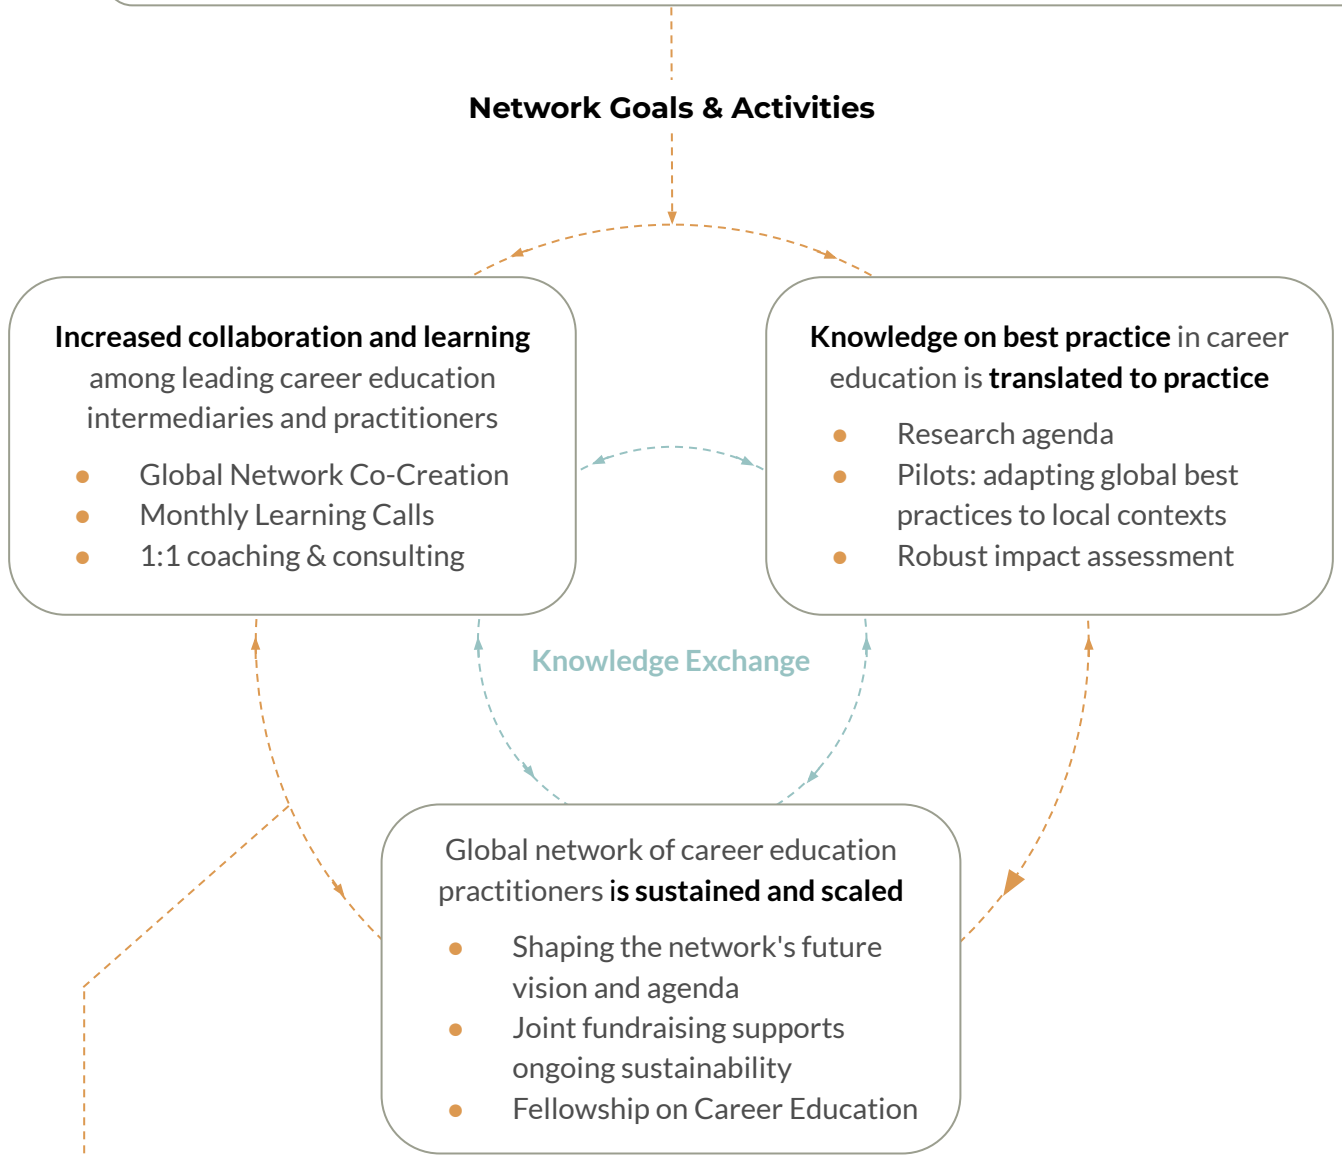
Network Goals & Activities

Increased collaboration and learning among leading career education intermediaries and practitioners

- Global Network Co-Creation
- Monthly Learning Calls
- 1:1 coaching & consulting

Knowledge on best practice in career education is translated to practice

- Research agenda
- Pilots: adapting global best practices to local contexts
- Robust impact assessment

Knowledge Exchange

Global network of career education practitioners is sustained and scaled

- Shaping the network's future vision and agenda
- Joint fundraising supports ongoing sustainability
- Fellowship on Career Education